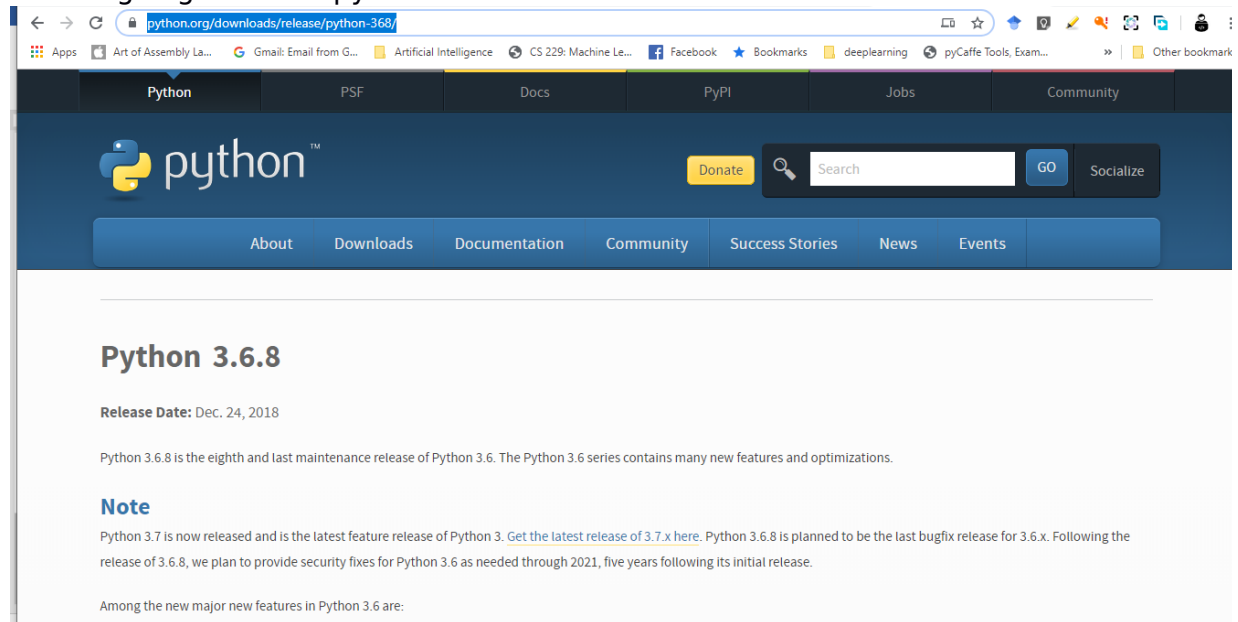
python.org/downloads/release/python-368/

Apps Art of Assembly La... Gmail: Email from G... Artificial Intelligence CS 229: Machine Le... Facebook Bookmarks deeplearning pyCaffe Tools, Exam... » Other bookmark

Python PSF Docs PyPI Jobs Community

python™

Donate Search GO Socialize

About Downloads Documentation Community Success Stories News Events

Python 3.6.8

**Release Date:** Dec. 24, 2018

Python 3.6.8 is the eighth and last maintenance release of Python 3.6. The Python 3.6 series contains many new features and optimizations.

Note

Python 3.7 is now released and is the latest feature release of Python 3. Get the latest release of 3.7.x here. Python 3.6.8 is planned to be the last bugfix release for 3.6.x. Following the release of 3.6.8, we plan to provide security fixes for Python 3.6 as needed through 2021, five years following its initial release.

Among the new major new features in Python 3.6 are: